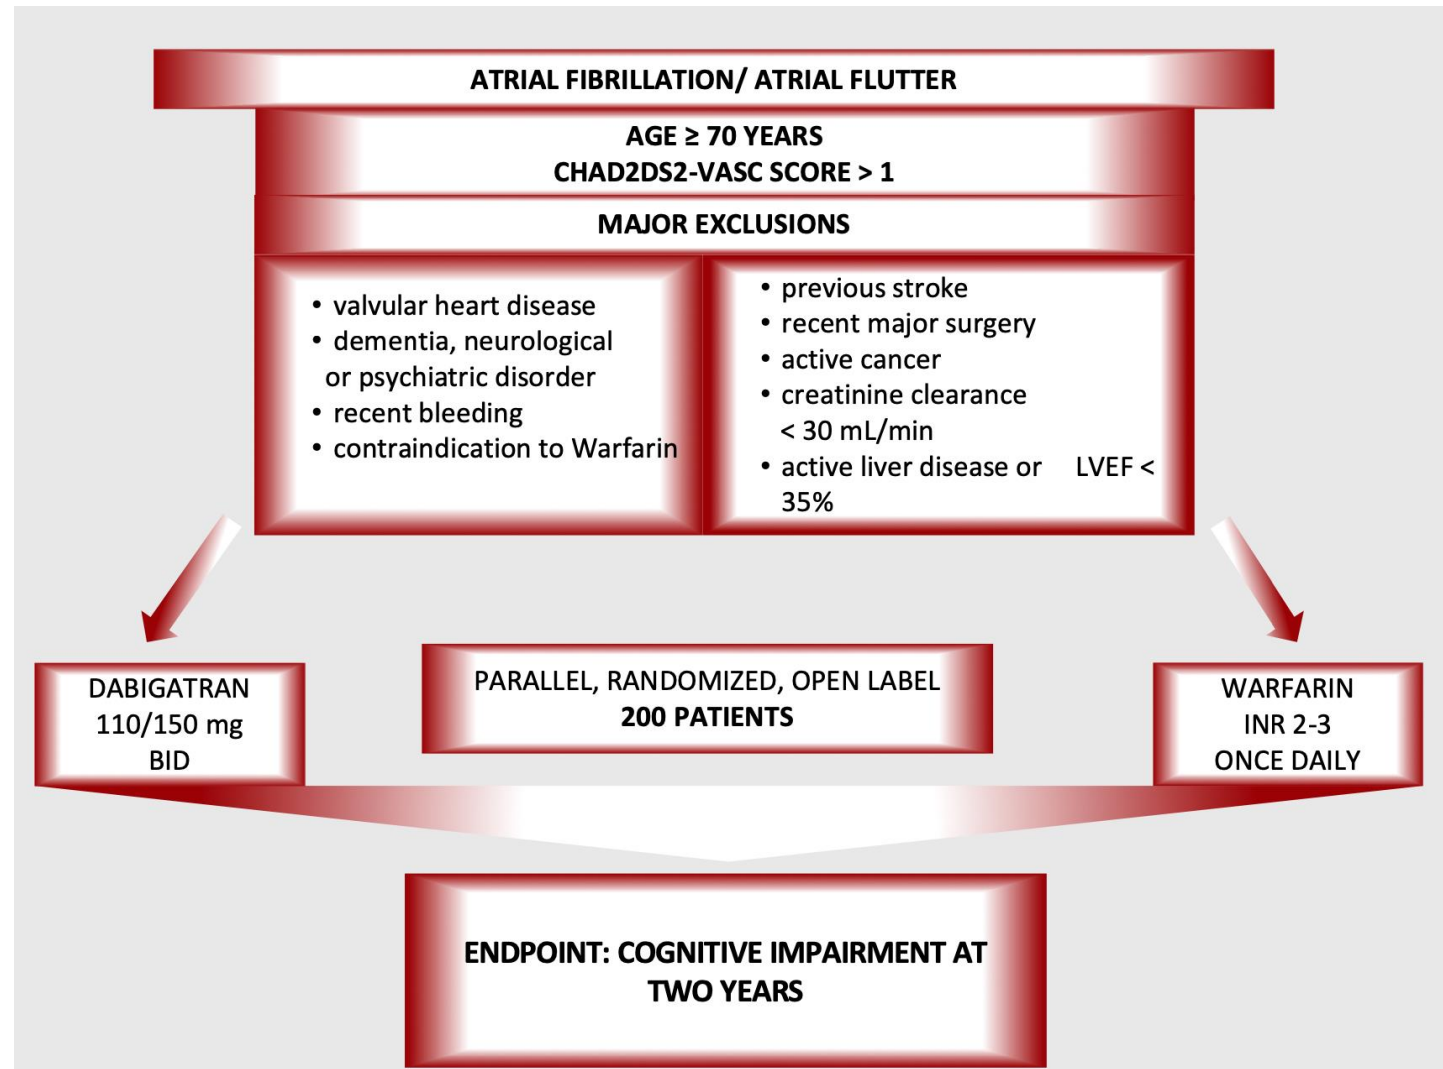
ATRIAL FIBRILLATION/ ATRIAL FLUTTER

AGE ≥ 70 YEARS
CHAD2DS2-VASC SCORE > 1

MAJOR EXCLUSIONS

• valvular heart disease
• dementia, neurological or psychiatric disorder
• recent bleeding
• contraindication to Warfarin

• previous stroke
• recent major surgery
• active cancer
• creatinine clearance < 30 mL/min
• active liver disease or LVEF < 35%

DABIGATRAN
110/150 mg
BID

PARALLEL, RANDOMIZED, OPEN LABEL
200 PATIENTS

WARFARIN
INR 2-3
ONCE DAILY

ENDPOINT: COGNITIVE IMPAIRMENT AT TWO YEARS